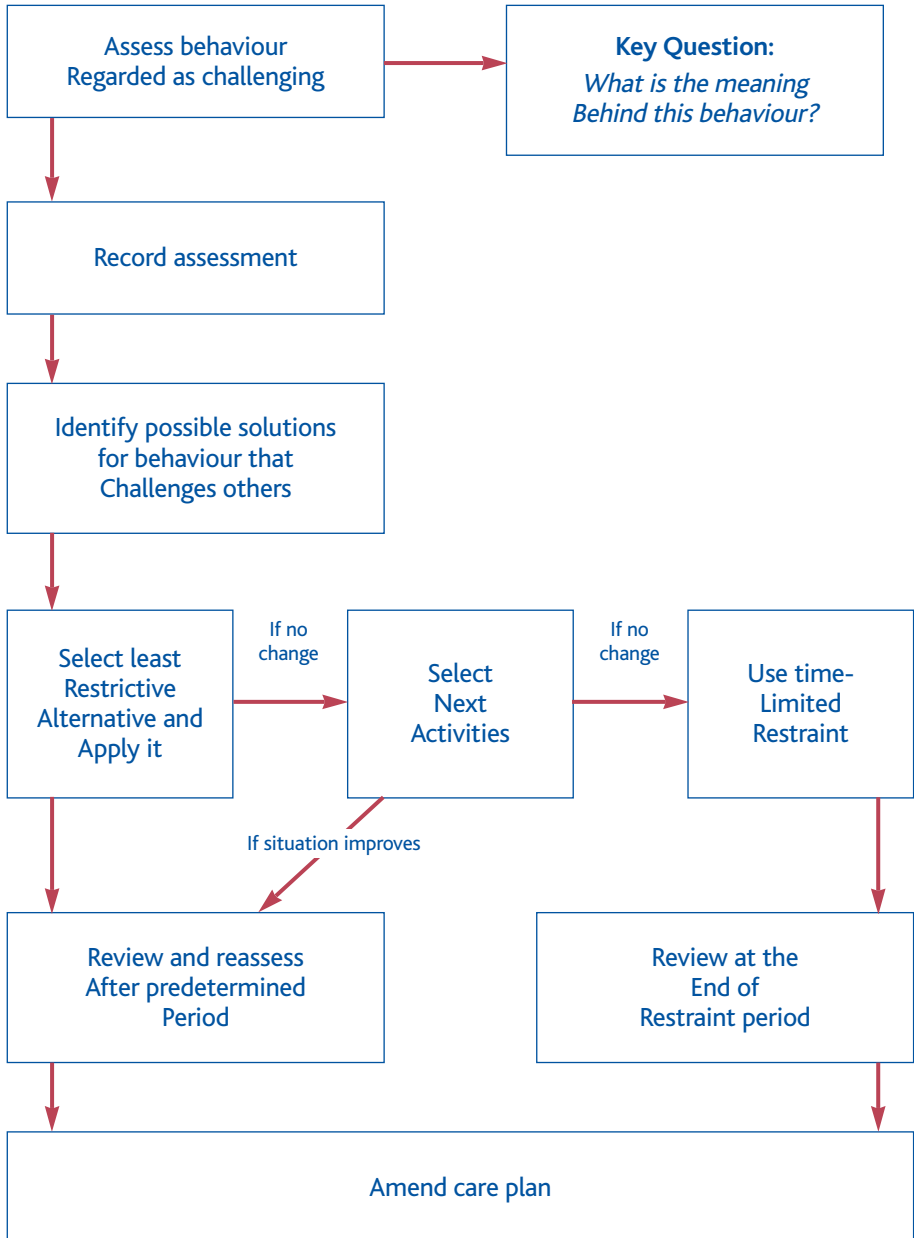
Assess behaviour
Regarded as challenging

**Key Question:**
*What is the meaning Behind this behaviour?*

Record assessment

Identify possible solutions for behaviour that Challenges others

Select least Restrictive Alternative and Apply it

If no change

Select Next Activities

If no change

Use time-Limited Restraint

If situation improves

Review and reassess After predetermined Period

Review at the End of Restraint period

Amend care plan